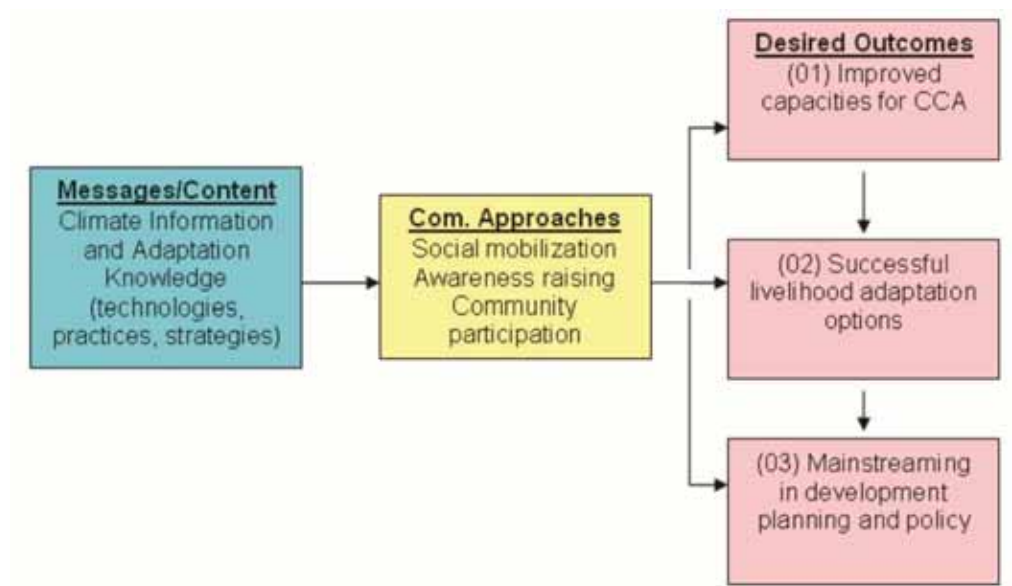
Messages/Content
Climate Information and Adaptation Knowledge (technologies, practices, strategies)

Com. Approaches
Social mobilization
Awareness raising
Community participation

Desired Outcomes
(01) Improved capacities for CCA

(02) Successful livelihood adaptation options

(03) Mainstreaming in development planning and policy